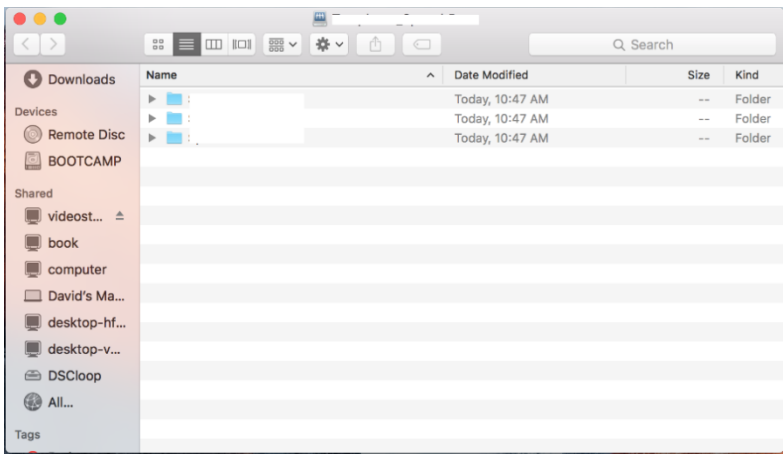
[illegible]

Search

Downloads

Devices

Remote Disc

BOOTCAMP

Shared

videost...

book

computer

David's Ma...

desktop-hf...

desktop-v...

DSCloop

All...

Tags

| Name | Date Modified | Size | Kind |
|---|---|---|---|
| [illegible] | Today, 10:47 AM | -- | Folder |
| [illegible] | Today, 10:47 AM | -- | Folder |
| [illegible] | Today, 10:47 AM | -- | Folder |